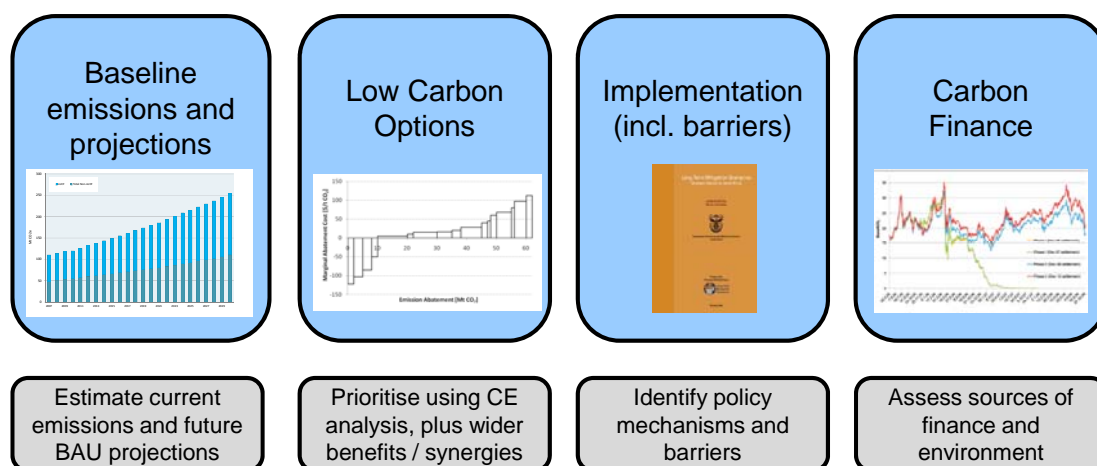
Baseline emissions and projections

Low Carbon Options

150
100
50
0
-50
-100
-150
Marginal Abatement Cost [$/t $CO_2$]
10 20 30 40 50 60
Emission Abatement [Mt $CO_2$]

Implementation (incl. barriers)

Long Term Mitigation Scenarios

Carbon Finance

Estimate current emissions and future BAU projections

Prioritise using CE analysis, plus wider benefits / synergies

Identify policy mechanisms and barriers

Assess sources of finance and environment